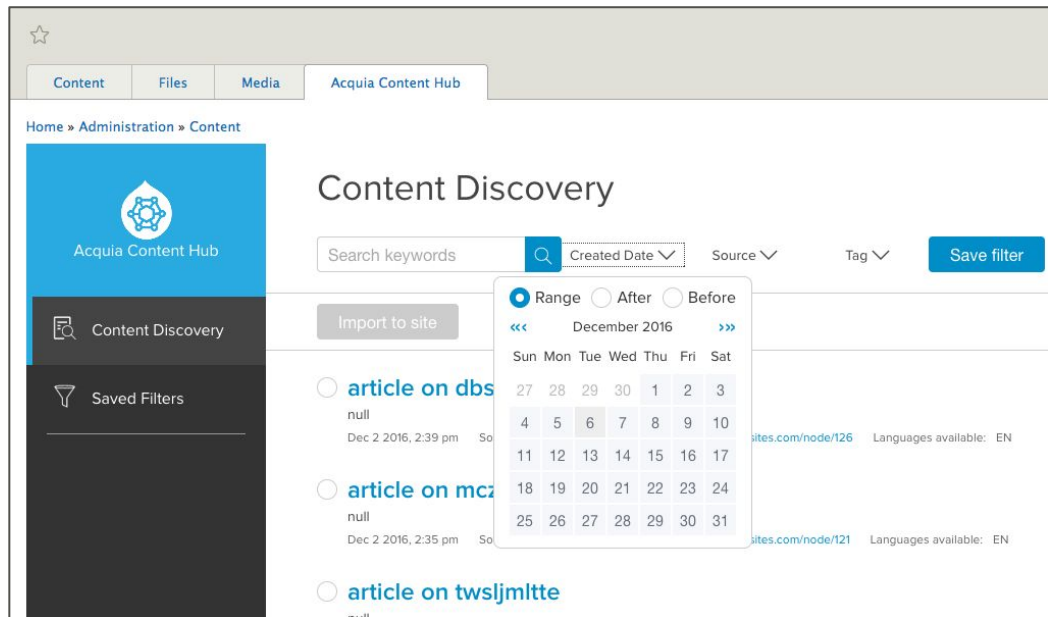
Content Files Media Acquia Content Hub

Home » Administration » Content

Acquia Content Hub

Content Discovery

Saved Filters

Content Discovery

Search keywords

Created Date

Source

Tag

Save filter

Import to site

Range After Before

‹‹‹ December 2016 ›››

| Sun | Mon | Tue | Wed | Thu | Fri | Sat |
|---|---|---|---|---|---|---|
| 27 | 28 | 29 | 30 | 1 | 2 | 3 |
| 4 | 5 | 6 | 7 | 8 | 9 | 10 |
| 11 | 12 | 13 | 14 | 15 | 16 | 17 |
| 18 | 19 | 20 | 21 | 22 | 23 | 24 |
| 25 | 26 | 27 | 28 | 29 | 30 | 31 |

article on dbs

null

Dec 2 2016, 2:39 pm So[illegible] sites.com/node/126 Languages available: EN

article on mcz

null

Dec 2 2016, 2:35 pm So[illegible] sites.com/node/121 Languages available: EN

article on twsljmltte

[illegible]